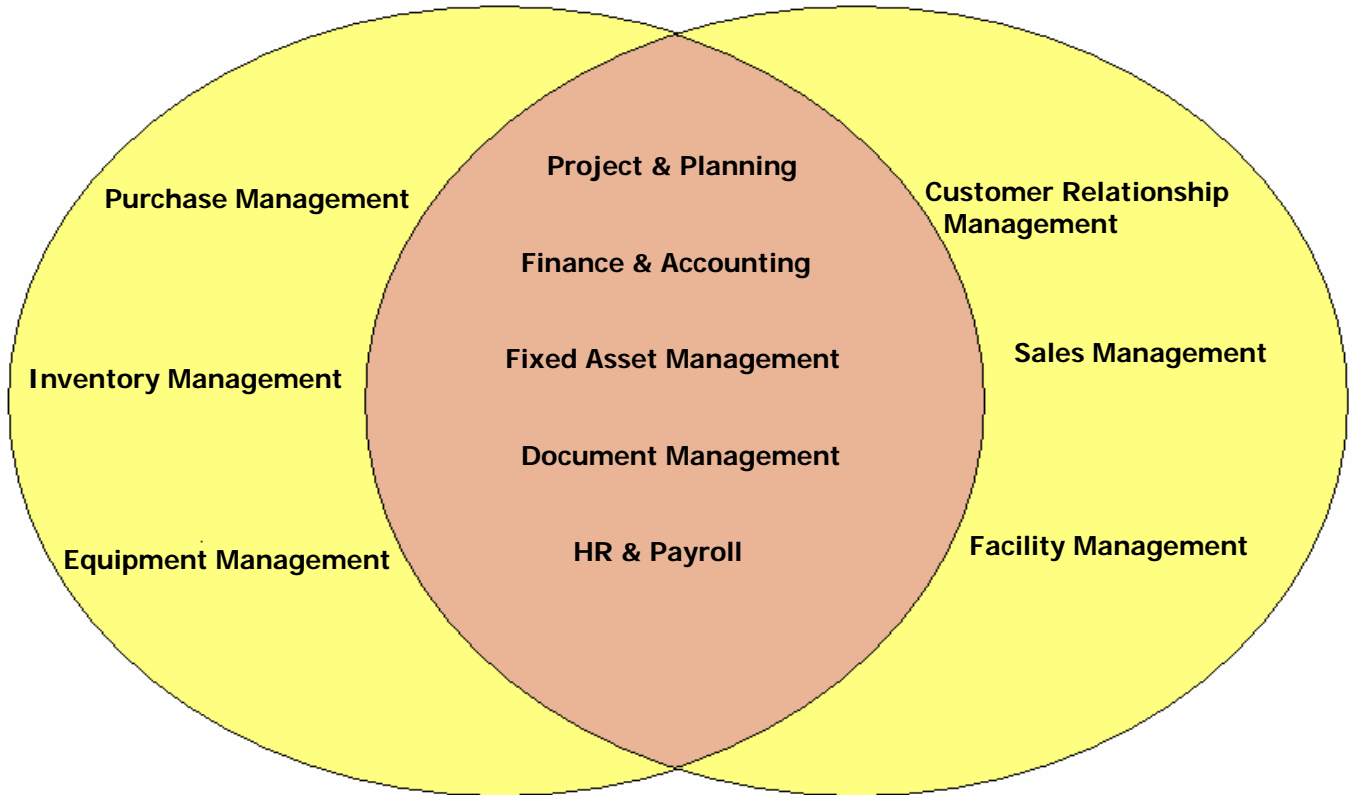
Purchase Management

Inventory Management

Equipment Management

Project & Planning

Finance & Accounting

Fixed Asset Management

Document Management

HR & Payroll

Customer Relationship Management

Sales Management

Facility Management